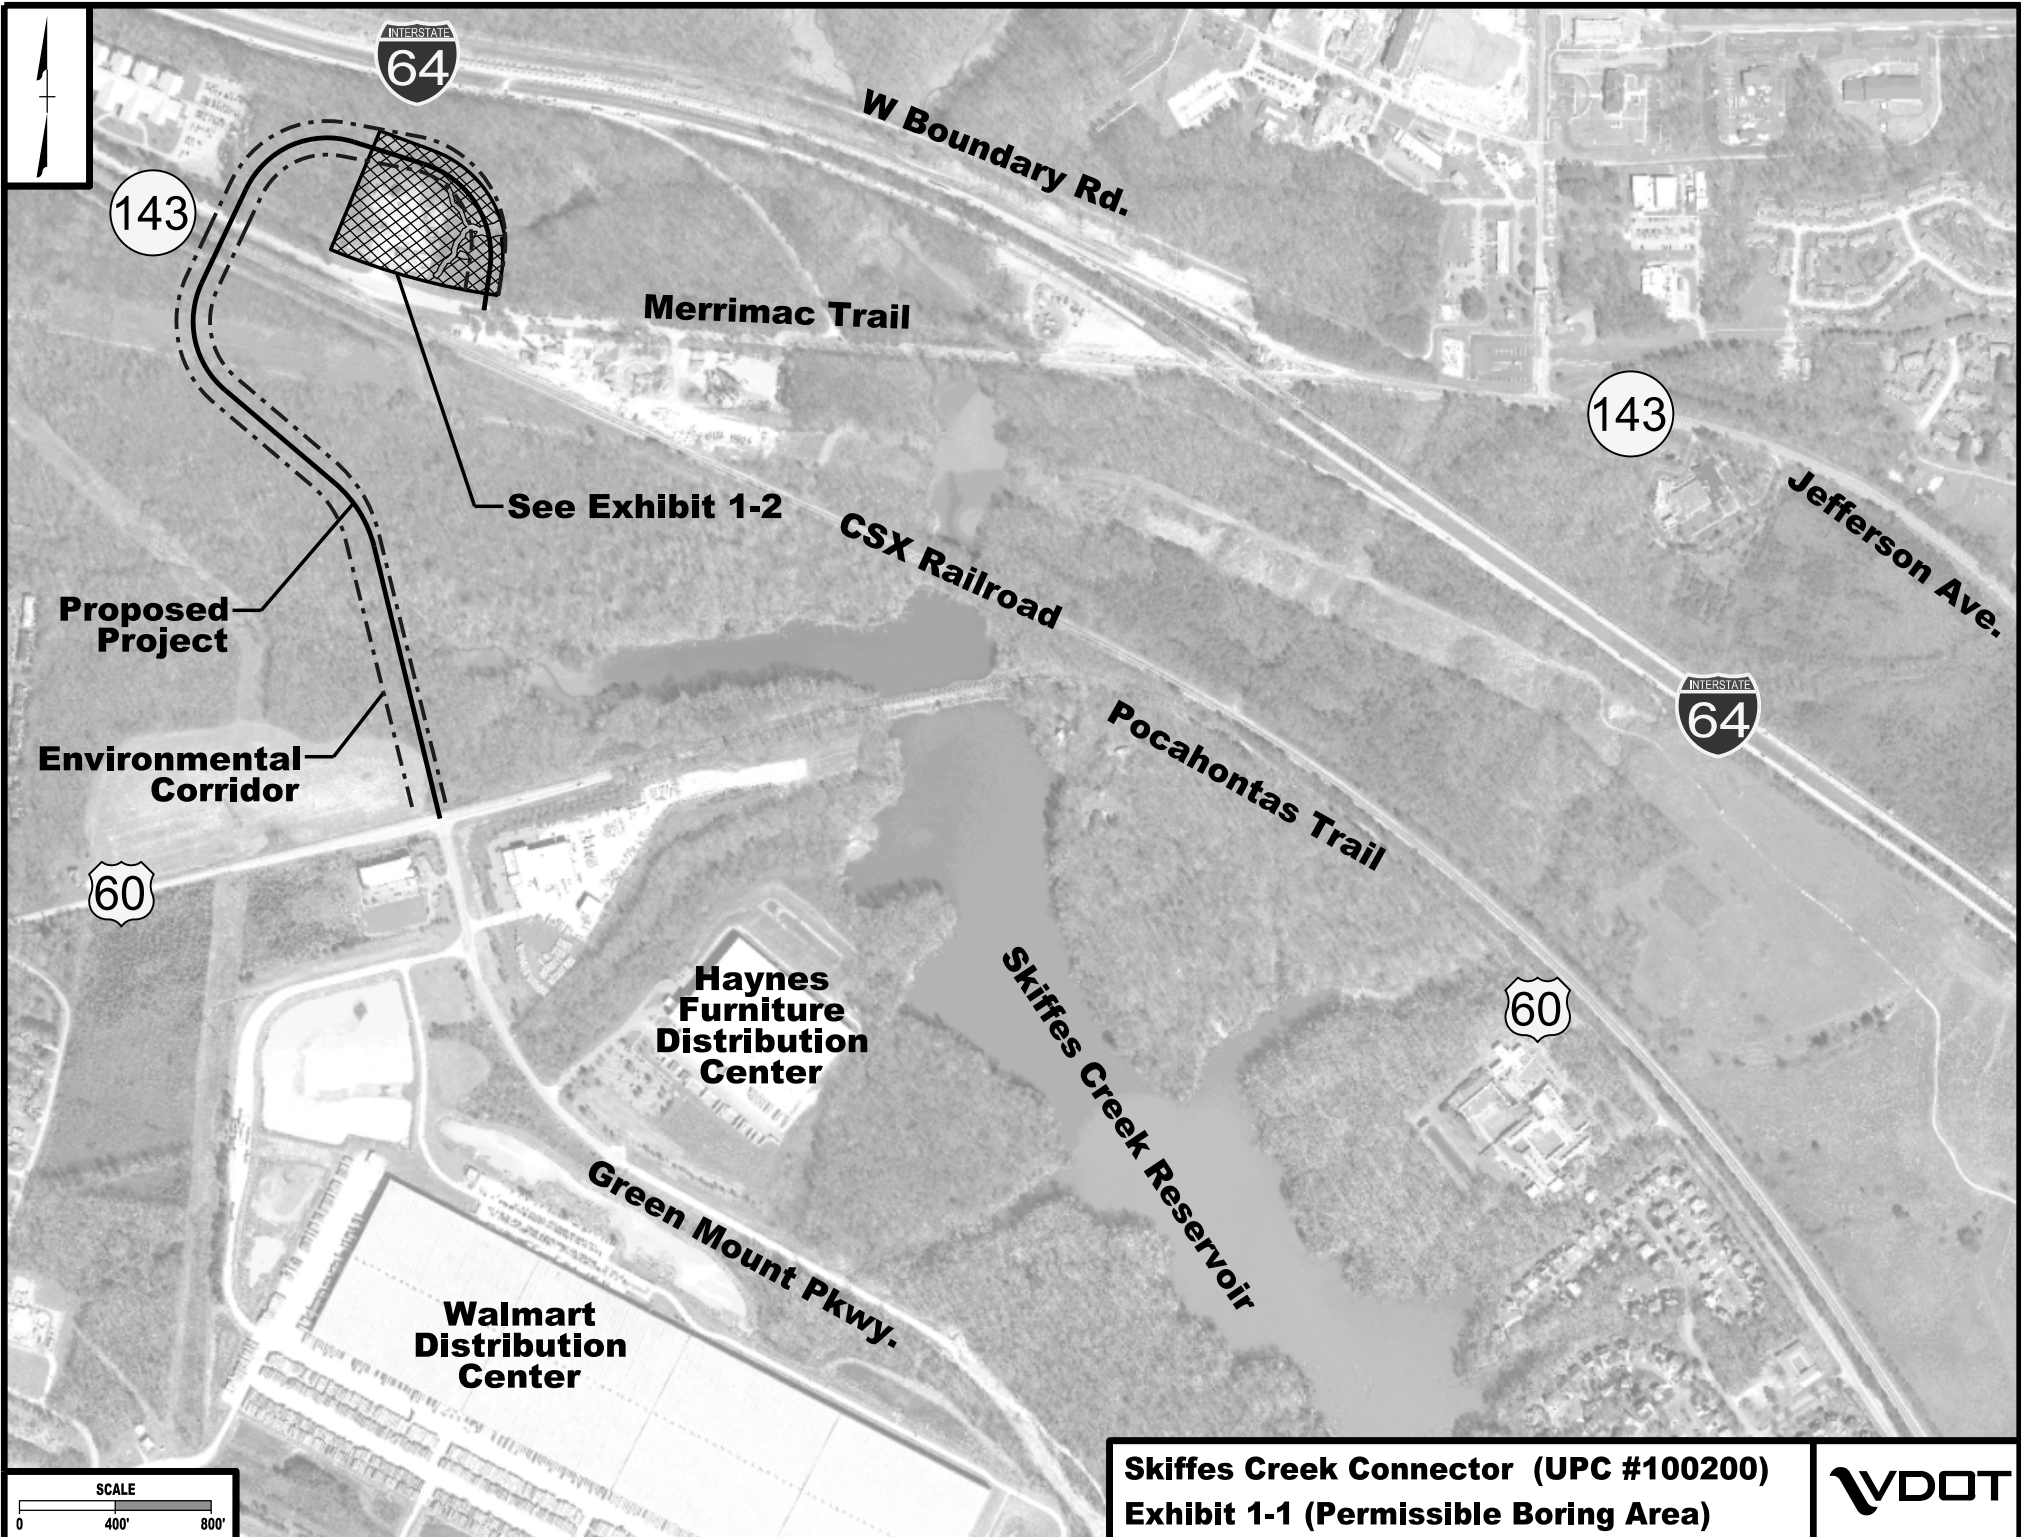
INTERSTATE
64

W Boundary Rd.

143

Merrimac Trail

143

See Exhibit 1-2

CSX Railroad

Jefferson Ave.

Proposed Project

INTERSTATE
64

Pocahontas Trail

Environmental Corridor

60

Haynes Furniture Distribution Center

Skiffes Creek Reservoir

60

Green Mount Pkwy.

Walmart Distribution Center

SCALE
0 400' 800'

Skiffes Creek Connector (UPC #100200)
Exhibit 1-1 (Permissible Boring Area)

VDOT